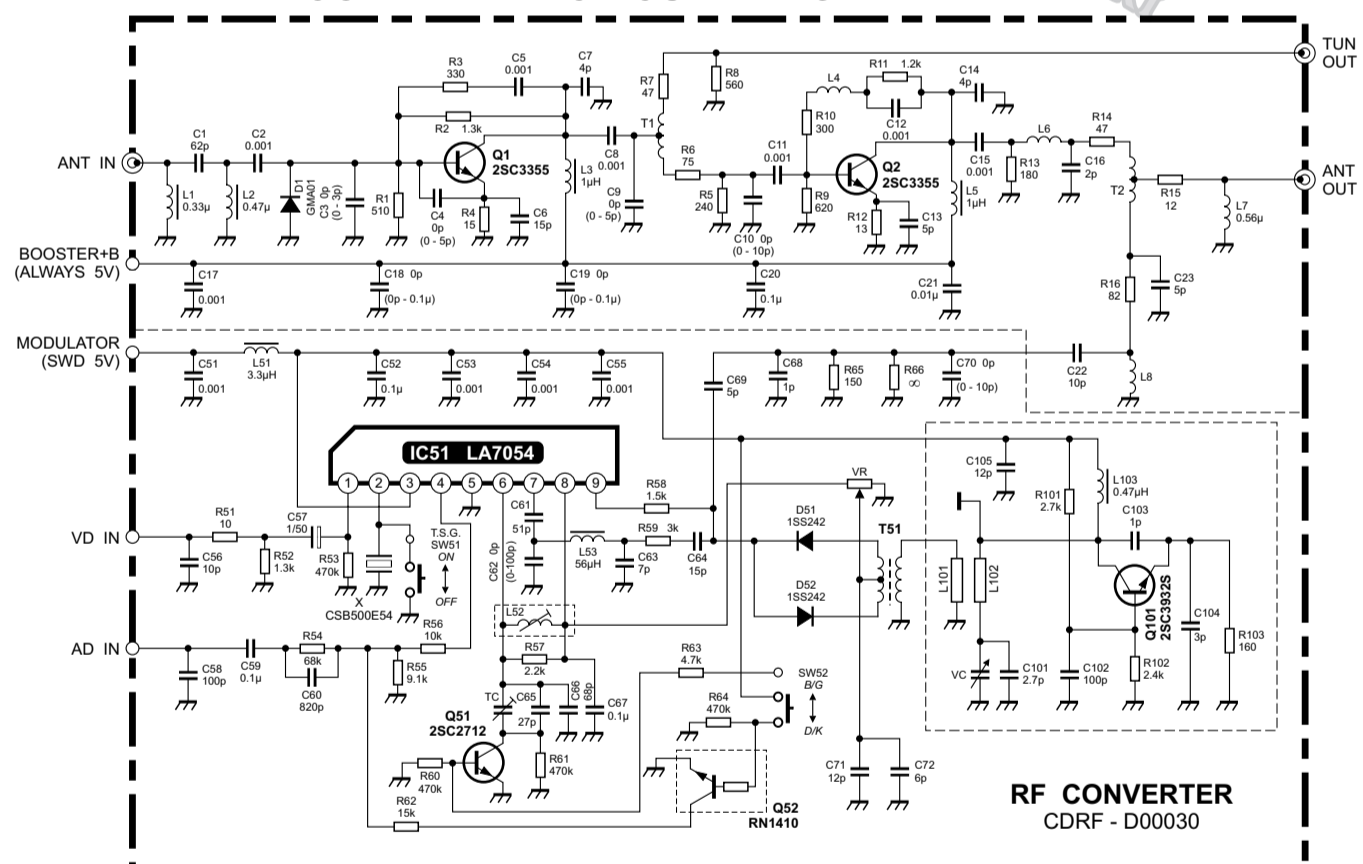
TUN OUT

ANT IN

ANT OUT

BOOSTER+B (ALWAYS 5V)

MODULATOR (SWD 5V)

VD IN

AD IN

C1 62p
C2 0.001
L1 0.33µ
L2 0.47µ
D1 GMA01
C3 0p (0 - 3p)
R1 510
R3 330
C5 0.001
C7 4p
R2 1.3k
Q1 2SC3355
C4 0p (0 - 5p)
R4 15
C6 15p
C8 0.001
L3 1µH
C9 0p (0 - 5p)
R7 47
R8 560
T1
R6 75
R5 240
C10 0p (0 - 10p)
C11 0.001
R10 300
L4
R11 1.2k
C12 0.001
C14 4p
R9 620
Q2 2SC3355
R12 13
C13 5p
L5 1µH
C15 0.001
L6
R13 180
C16 2p
R14 47
T2
R15 12
L7 0.56µ
R16 82
C23 5p
C17 0.001
C18 0p (0p - 0.1µ)
C19 0p (0p - 0.1µ)
C20 0.1µ
C21 0.01µ
C22 10p
L8
C51 0.001
L51 3.3µH
C52 0.1µ
C53 0.001
C54 0.001
C55 0.001
C69 5p
C68 1p
R65 150
R66 ∞
C70 0p (0 - 10p)

IC51 LA7054
1 2 3 4 5 6 7 8 9

R51 10
C56 10p
R52 1.3k
C57 1/50
R53 470k
X CSB500E54
T.S.G. SW51 ON OFF
C61 51p
C62 0p (0-100p)
L53 56µH
C63 7p
R59 3k
C64 15p
R58 1.5k
VR
D51 1SS242
D52 1SS242
T51
L52
C58 100p
C59 0.1µ
R54 68k
C60 820p
R55 9.1k
R56 10k
R57 2.2k
TC
C65 27p
C66 68p
C67 0.1µ
R63 4.7k
SW52 B/G D/K
R64 470k
Q51 2SC2712
R60 470k
R61 470k
R62 15k
Q52 RN1410
C71 12p
C72 6p
C105 12p
R101 2.7k
L103 0.47µH
C103 1p
L101
L102
Q101 2SC3932S
C104 3p
R103 160
VC
C101 2.7p
C102 100p
R102 2.4k

RF CONVERTER
CDRF - D00030